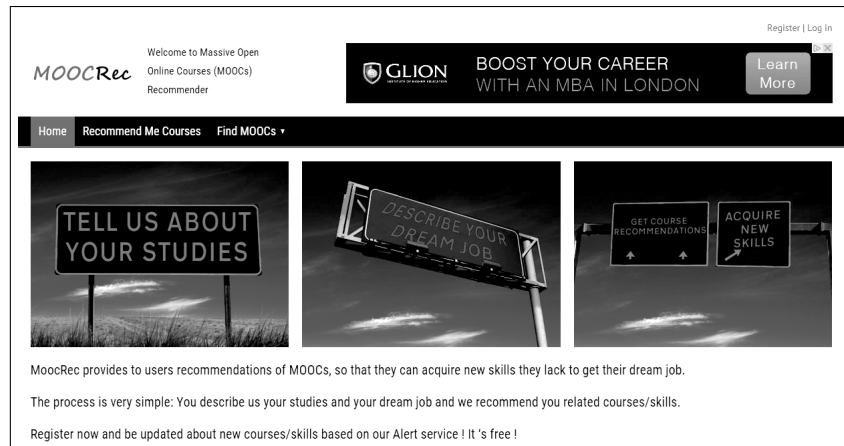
Register | Log in

MOOCRec

Welcome to Massive Open Online Courses (MOOCs) Recommender

GLION INSTITUTE OF HIGHER EDUCATION

BOOST YOUR CAREER WITH AN MBA IN LONDON

Learn More

Home Recommend Me Courses Find MOOCs ▾

TELL US ABOUT YOUR STUDIES

DESCRIBE YOUR DREAM JOB

GET COURSE RECOMMENDATIONS

ACQUIRE NEW SKILLS

MoocRec provides to users recommendations of MOOCs, so that they can acquire new skills they lack to get their dream job.

The process is very simple: You describe us your studies and your dream job and we recommend you related courses/skills.

Register now and be updated about new courses/skills based on our Alert service ! It 's free !